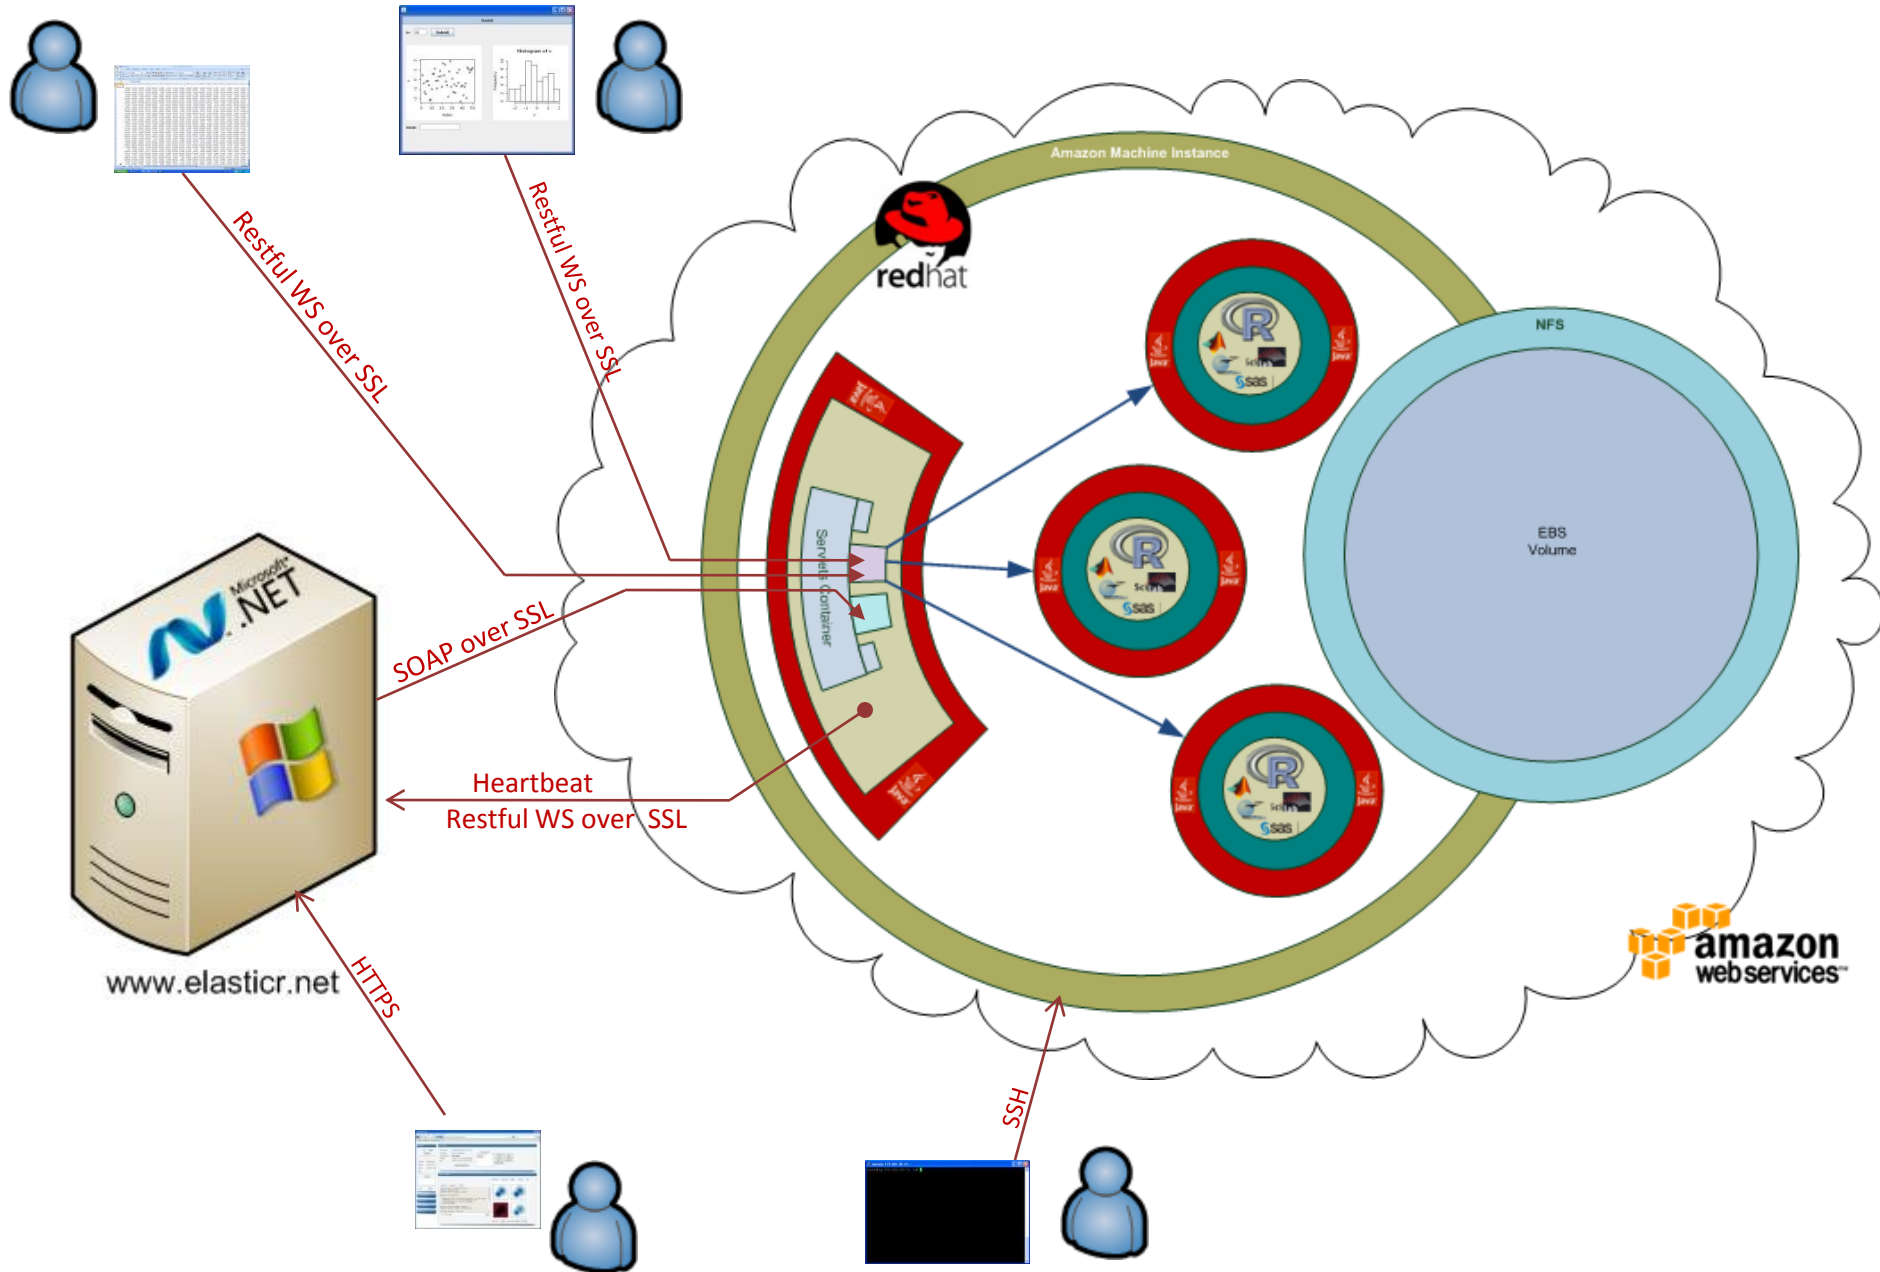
Restful WS over SSL

Restful WS over SSL

Histogram of x

Amazon Machine Instance

redhat

NFS

EBS
Volume

Servlets Container

R

sas

R

sas

R

sas

Java

Microsoft .NET

SOAP over SSL

Heartbeat
Restful WS over SSL

www.elasticr.net

HTTPS

SSH

amazon
webservices